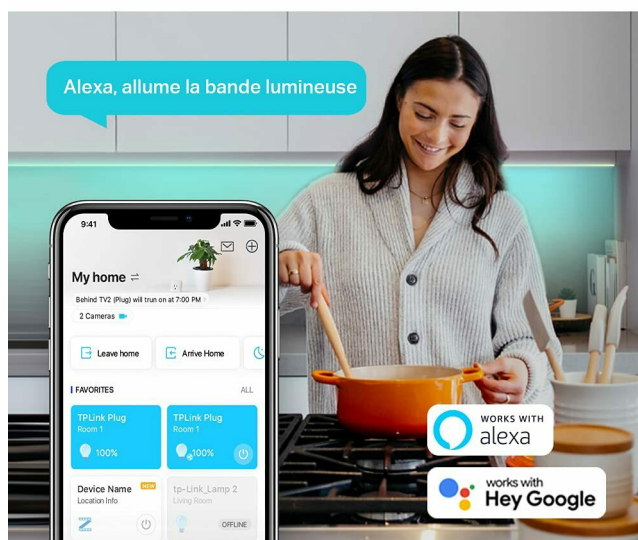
Alexa, allume la bande lumineuse

9:41

My home ⇄

Behind TV2 (Plug) will turn on at 7:00 PM ›

2 Cameras

Leave home

Arrive Home

FAVORITES

ALL

TPLink Plug
Room 1
100%

TPLink Plug
Room 1
100%

Device Name
Location Info
NEW

tp-Link_Lamp 2
Living Room
OFFLINE

WORKS WITH
alexa

works with
Hey Google